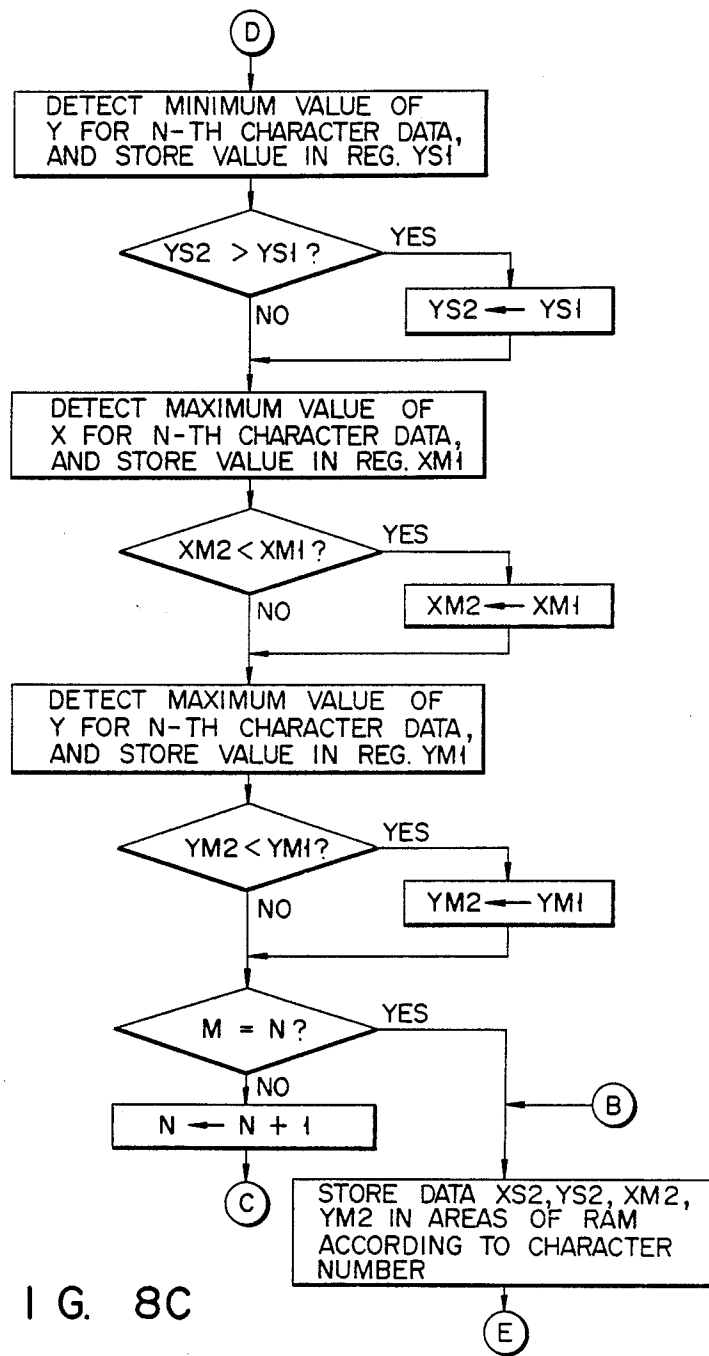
D

DETECT MINIMUM VALUE OF Y FOR N-TH CHARACTER DATA, AND STORE VALUE IN REG. YS1

YS2 > YS1 ?

YES

YS2 ← YS1

NO

DETECT MAXIMUM VALUE OF X FOR N-TH CHARACTER DATA, AND STORE VALUE IN REG. XM1

XM2 < XM1 ?

YES

XM2 ← XM1

NO

DETECT MAXIMUM VALUE OF Y FOR N-TH CHARACTER DATA, AND STORE VALUE IN REG. YM1

YM2 < YM1?

YES

YM2 ← YM1

NO

M = N ?

YES

NO

N ← N + 1

B

C

STORE DATA XS2, YS2, XM2, YM2 IN AREAS OF RAM ACCORDING TO CHARACTER NUMBER

I G. 8C

E